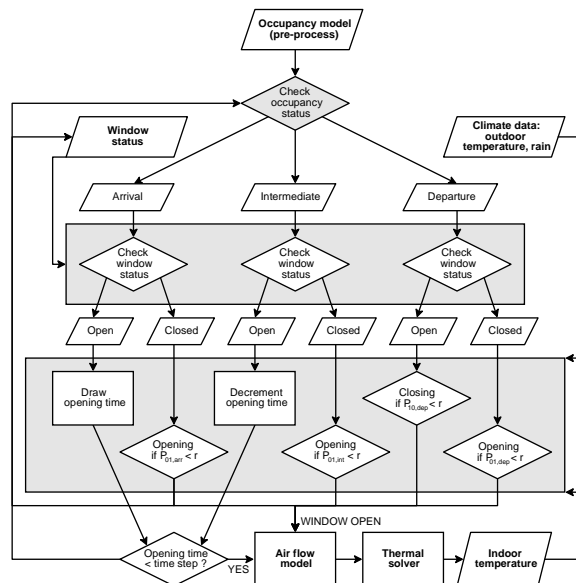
Occupancy model (pre-process)

Check occupancy status

Window status

Climate data: outdoor temperature, rain

Arrival

Intermediate

Departure

Check window status

Check window status

Check window status

Open

Closed

Open

Closed

Open

Closed

Draw opening time

Decrement opening time

Closing if $P_{10,dep} < r$

Opening if $P_{01,arr} < r$

Opening if $P_{01,int} < r$

Opening if $P_{01,dep} < r$

WINDOW OPEN

Opening time < time step ?

YES

Air flow model

Thermal solver

Indoor temperature